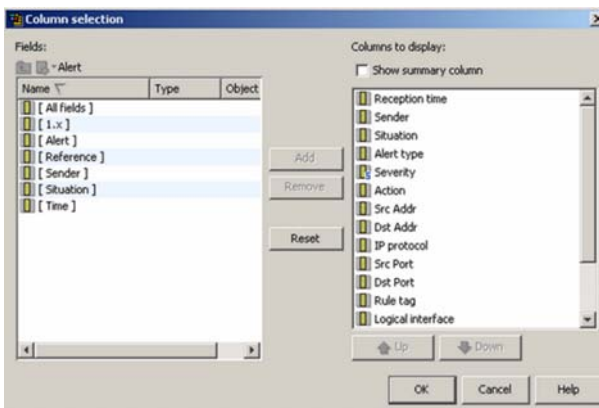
Column selection

Fields:

- Alert

| Name | Type | Object |
|---|---|---|
| [ All fields ] | | |
| [ 1.x ] | | |
| [ Alert ] | | |
| [ Reference ] | | |
| [ Sender ] | | |
| [ Situation ] | | |
| [ Time ] | | |

Add

Remove

Reset

Columns to display:

Show summary column

Reception time
Sender
Situation
Alert type
Severity
Action
Src Addr
Dst Addr
IP protocol
Src Port
Dst Port
Rule tag
Logical interface

Up

Down

OK

Cancel

Help